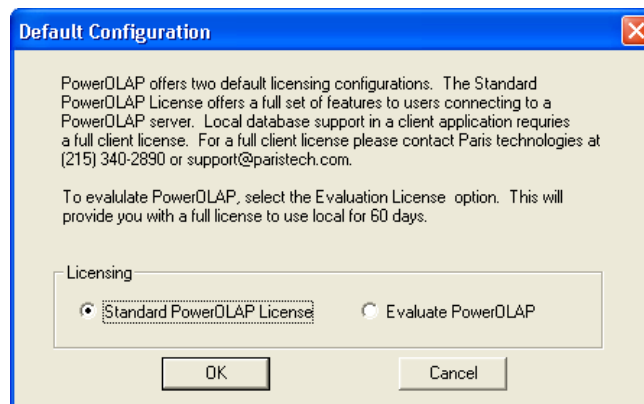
Default Configuration

PowerOLAP offers two default licensing configurations. The Standard PowerOLAP License offers a full set of features to users connecting to a PowerOLAP server. Local database support in a client application requries a full client license. For a full client license please contact Paris technologies at (215) 340-2890 or support@paristech.com.

To evalulate PowerOLAP, select the Evaluation License option. This will provide you with a full license to use local for 60 days.

Licensing

Standard PowerOLAP License

Evaluate PowerOLAP

OK

Cancel